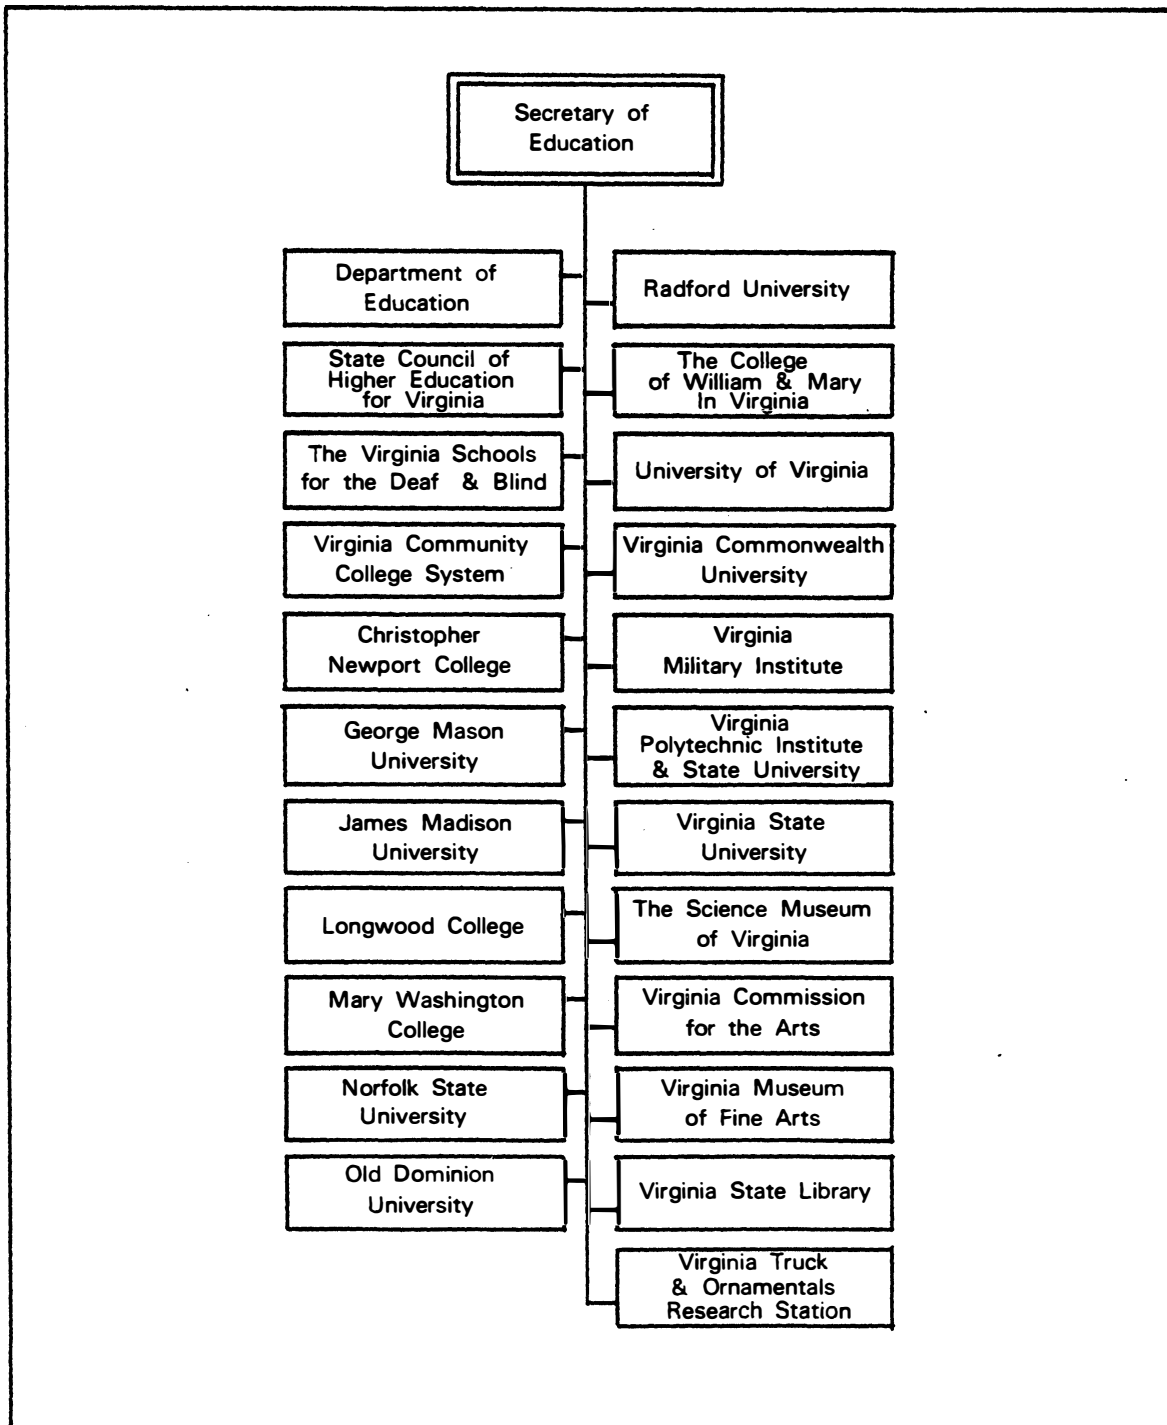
Secretary of Education

Department of Education

Radford University

State Council of Higher Education for Virginia

The College of William & Mary In Virginia

The Virginia Schools for the Deaf & Blind

University of Virginia

Virginia Community College System

Virginia Commonwealth University

Christopher Newport College

Virginia Military Institute

George Mason University

Virginia Polytechnic Institute & State University

James Madison University

Virginia State University

Longwood College

The Science Museum of Virginia

Mary Washington College

Virginia Commission for the Arts

Norfolk State University

Virginia Museum of Fine Arts

Old Dominion University

Virginia State Library

Virginia Truck & Ornamentals Research Station